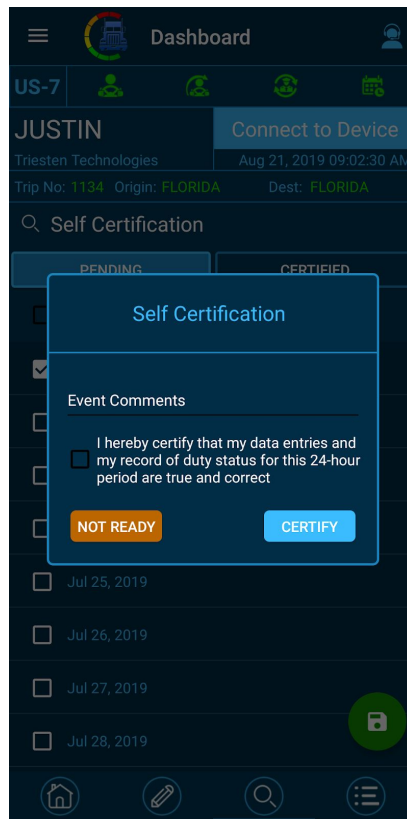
Dashboard

US-7

JUSTIN

Triesten Technologies

Connect to Device

Aug 21, 2019 09:02:30 AM

Trip No: 1134 Origin: FLORIDA Dest: FLORIDA

Self Certification

PENDING

CERTIFIED

Self Certification

Event Comments

I hereby certify that my data entries and my record of duty status for this 24-hour period are true and correct

NOT READY

CERTIFY

Jul 25, 2019

Jul 26, 2019

Jul 27, 2019

Jul 28, 2019